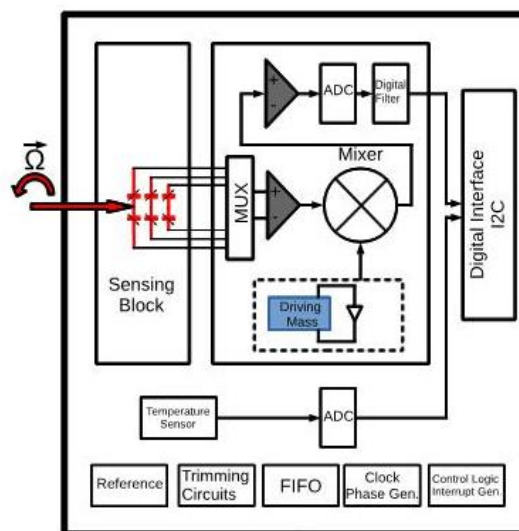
Ω

Sensing Block

MUX

+
-

ADC

Digital Filter

Mixer

+
-

Driving Mass

Digital Interface I2C

Temperature Sensor

ADC

Reference

Trimming Circuits

FIFO

Clock Phase Gen.

Control Logic Interrupt Gen.